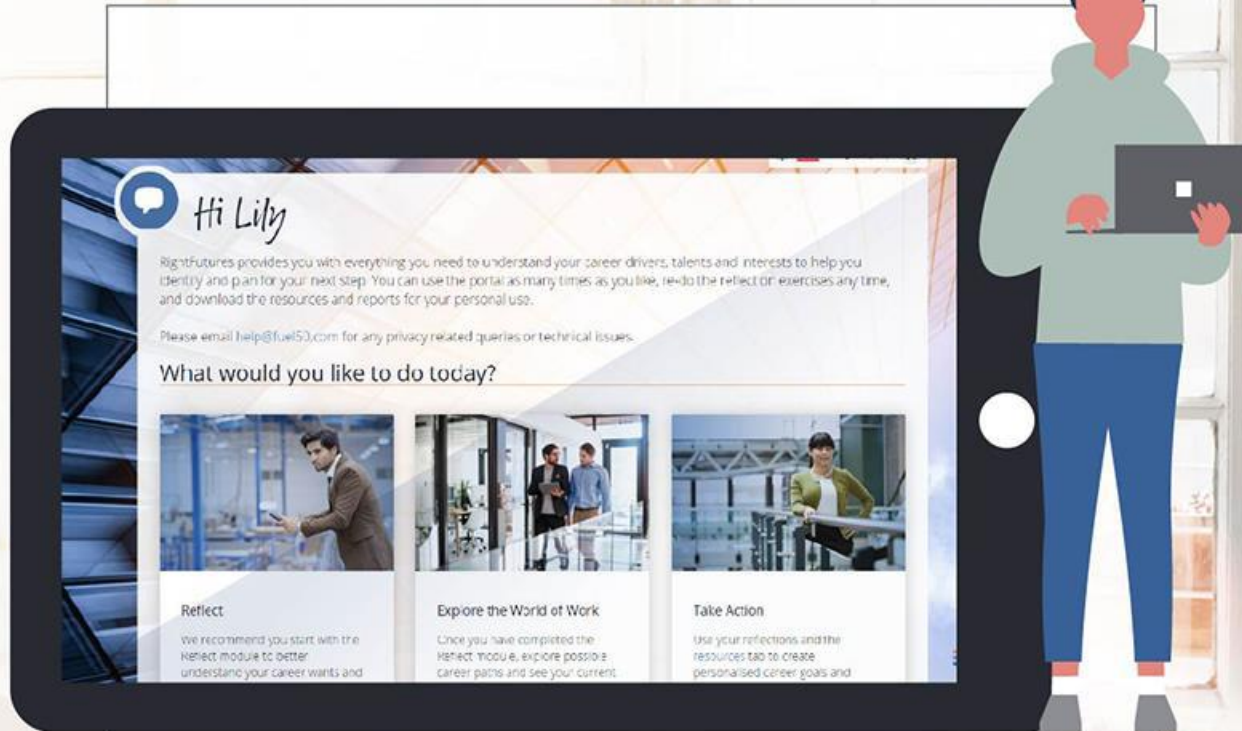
Hi Lily

RightFutures provides you with everything you need to understand your career drivers, talents and interests to help you identify and plan for your next step. You can use the portal as many times as you like, redo the reflect or exercises any time, and download the resources and reports for your personal use.

Please email help@fuel50.com for any privacy related queries or technical issues.

What would you like to do today?

Reflect

We recommend you start with the Reflect module to better understand your career wants and

Explore the World of Work

Once you have completed the Reflect module, explore possible career paths and see your current

Take Action

Use your reflections and the resources tab to create personalised career goals and